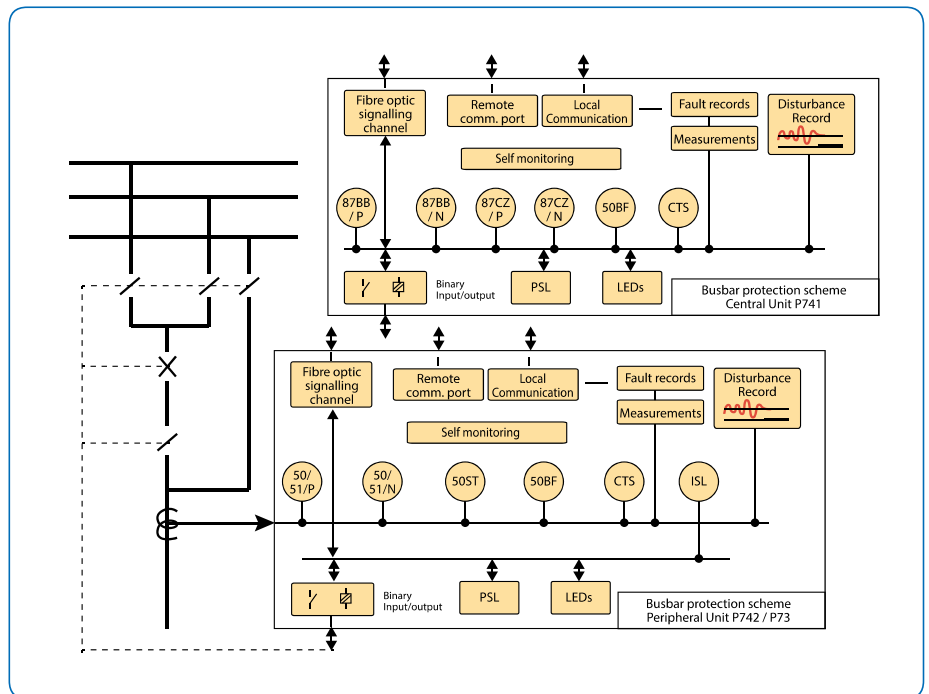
Fibre optic signalling channel

Remote comm. port

Local Communication

Fault records

Measurements

Disturbance Record

Self monitoring

87BB / P

87BB / N

87CZ / P

87CZ / N

50BF

CTS

Binary Input/output

PSL

LEDs

Busbar protection scheme Central Unit P741

Fibre optic signalling channel

Remote comm. port

Local Communication

Fault records

Measurements

Disturbance Record

Self monitoring

50/ 51/P

50/ 51/N

50ST

50BF

CTS

ISL

Binary Input/output

PSL

LEDs

Busbar protection scheme Peripheral Unit P742 / P73